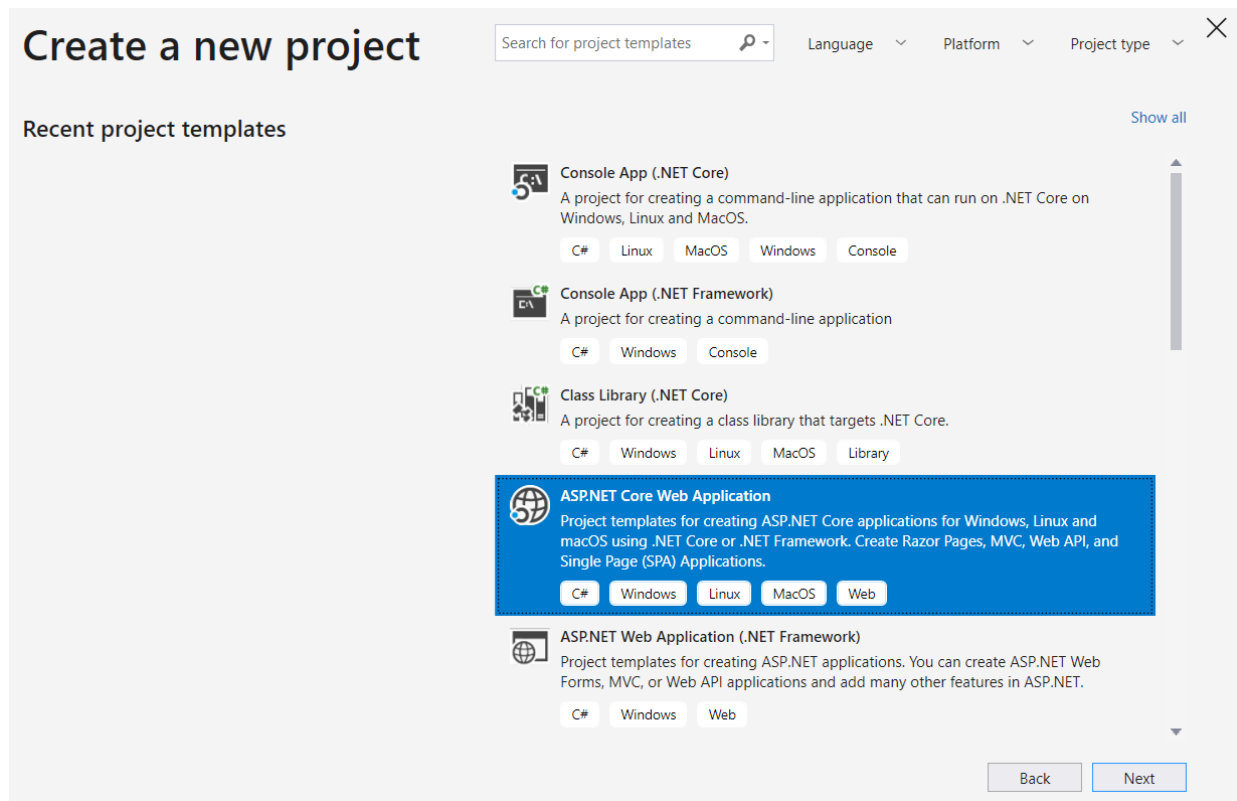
Create a new project

Search for project templates

Language

Platform

Project type

Recent project templates

Show all

Console App (.NET Core)
A project for creating a command-line application that can run on .NET Core on Windows, Linux and MacOS.

C# Linux MacOS Windows Console

Console App (.NET Framework)
A project for creating a command-line application

C# Windows Console

Class Library (.NET Core)
A project for creating a class library that targets .NET Core.

C# Windows Linux MacOS Library

ASP.NET Core Web Application
Project templates for creating ASP.NET Core applications for Windows, Linux and macOS using .NET Core or .NET Framework. Create Razor Pages, MVC, Web API, and Single Page (SPA) Applications.

C# Windows Linux MacOS Web

ASP.NET Web Application (.NET Framework)
Project templates for creating ASP.NET applications. You can create ASP.NET Web Forms, MVC, or Web API applications and add many other features in ASP.NET.

C# Windows Web

Back Next